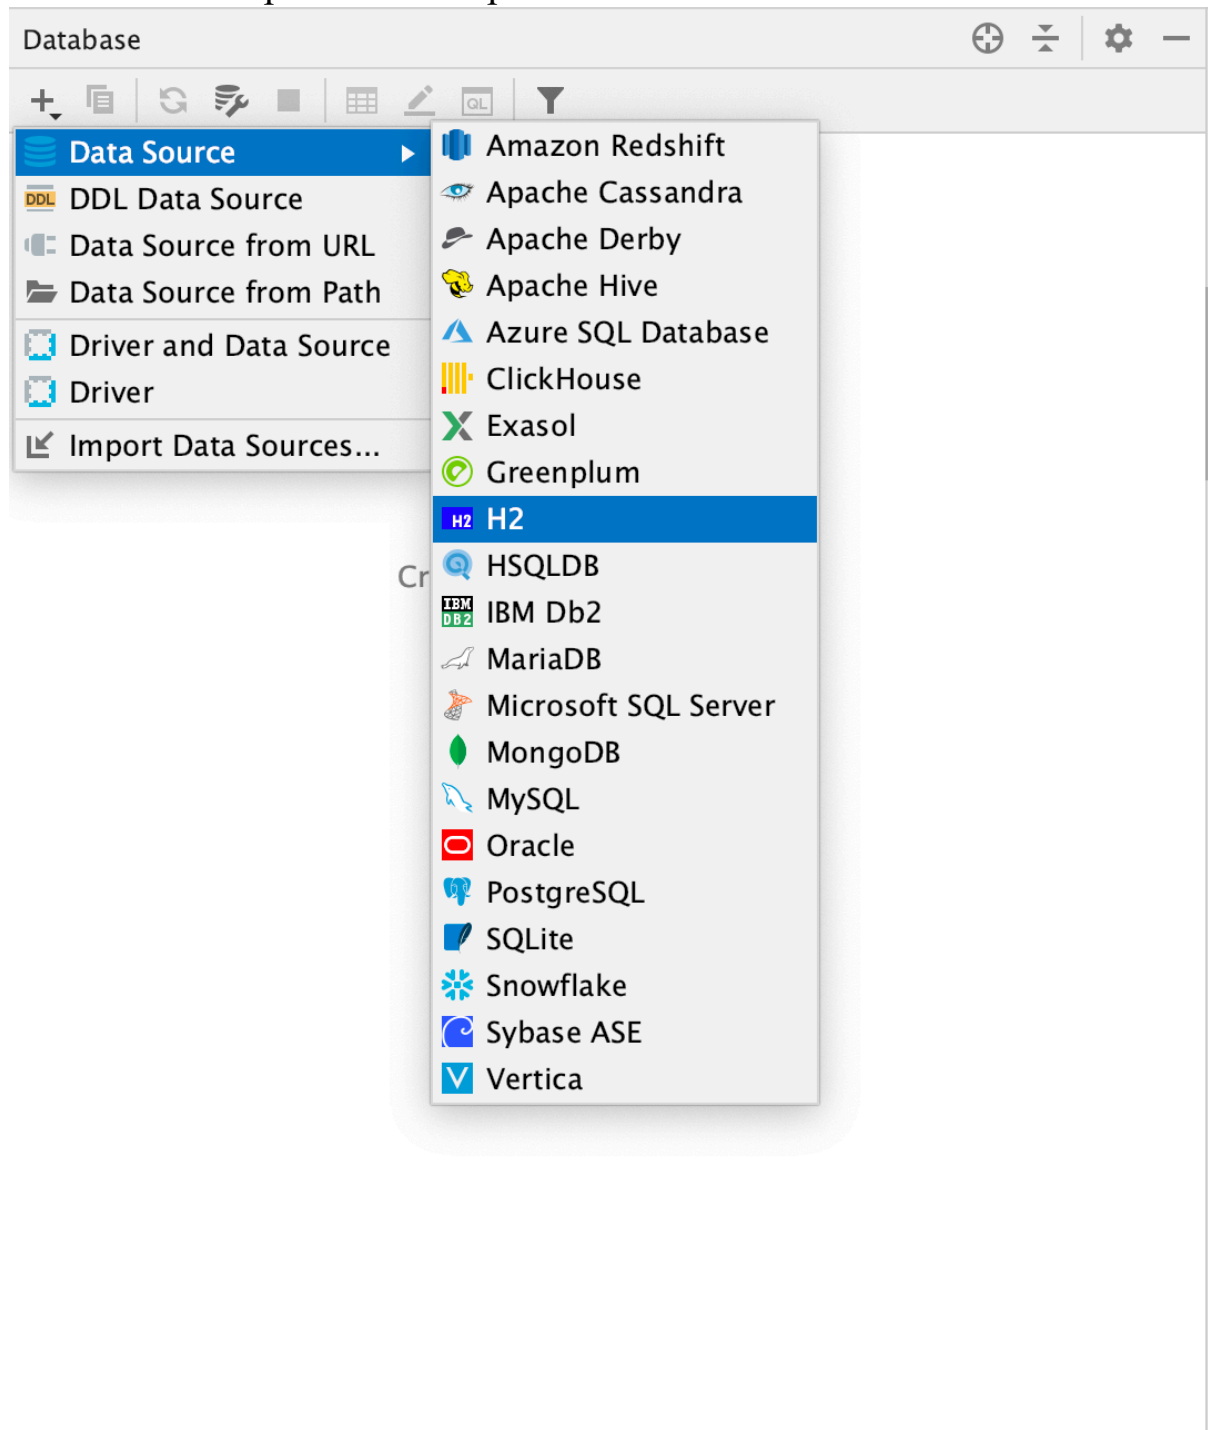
Database

Data Source
DDL Data Source
Data Source from URL
Data Source from Path
Driver and Data Source
Driver
Import Data Sources...

Amazon Redshift
Apache Cassandra
Apache Derby
Apache Hive
Azure SQL Database
ClickHouse
Exasol
Greenplum
H2
HSQLDB
IBM Db2
MariaDB
Microsoft SQL Server
MongoDB
MySQL
Oracle
PostgreSQL
SQLite
Snowflake
Sybase ASE
Vertica

Cr